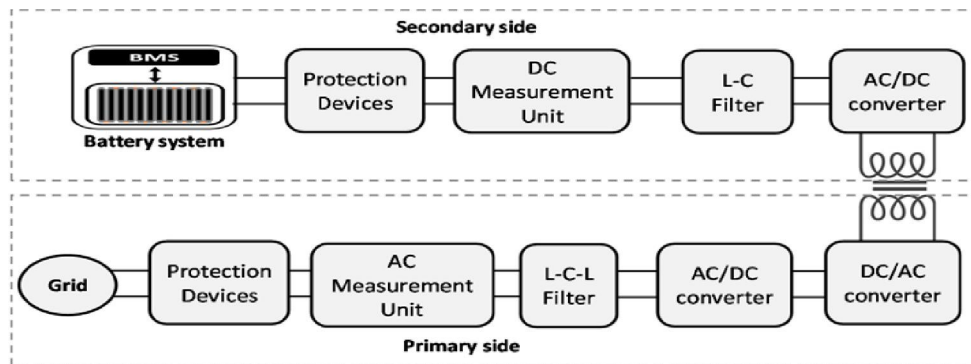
Secondary side

BMS

Battery system

Protection Devices

DC Measurement Unit

L-C Filter

AC/DC converter

Grid

Protection Devices

AC Measurement Unit

L-C-L Filter

AC/DC converter

DC/AC converter

Primary side